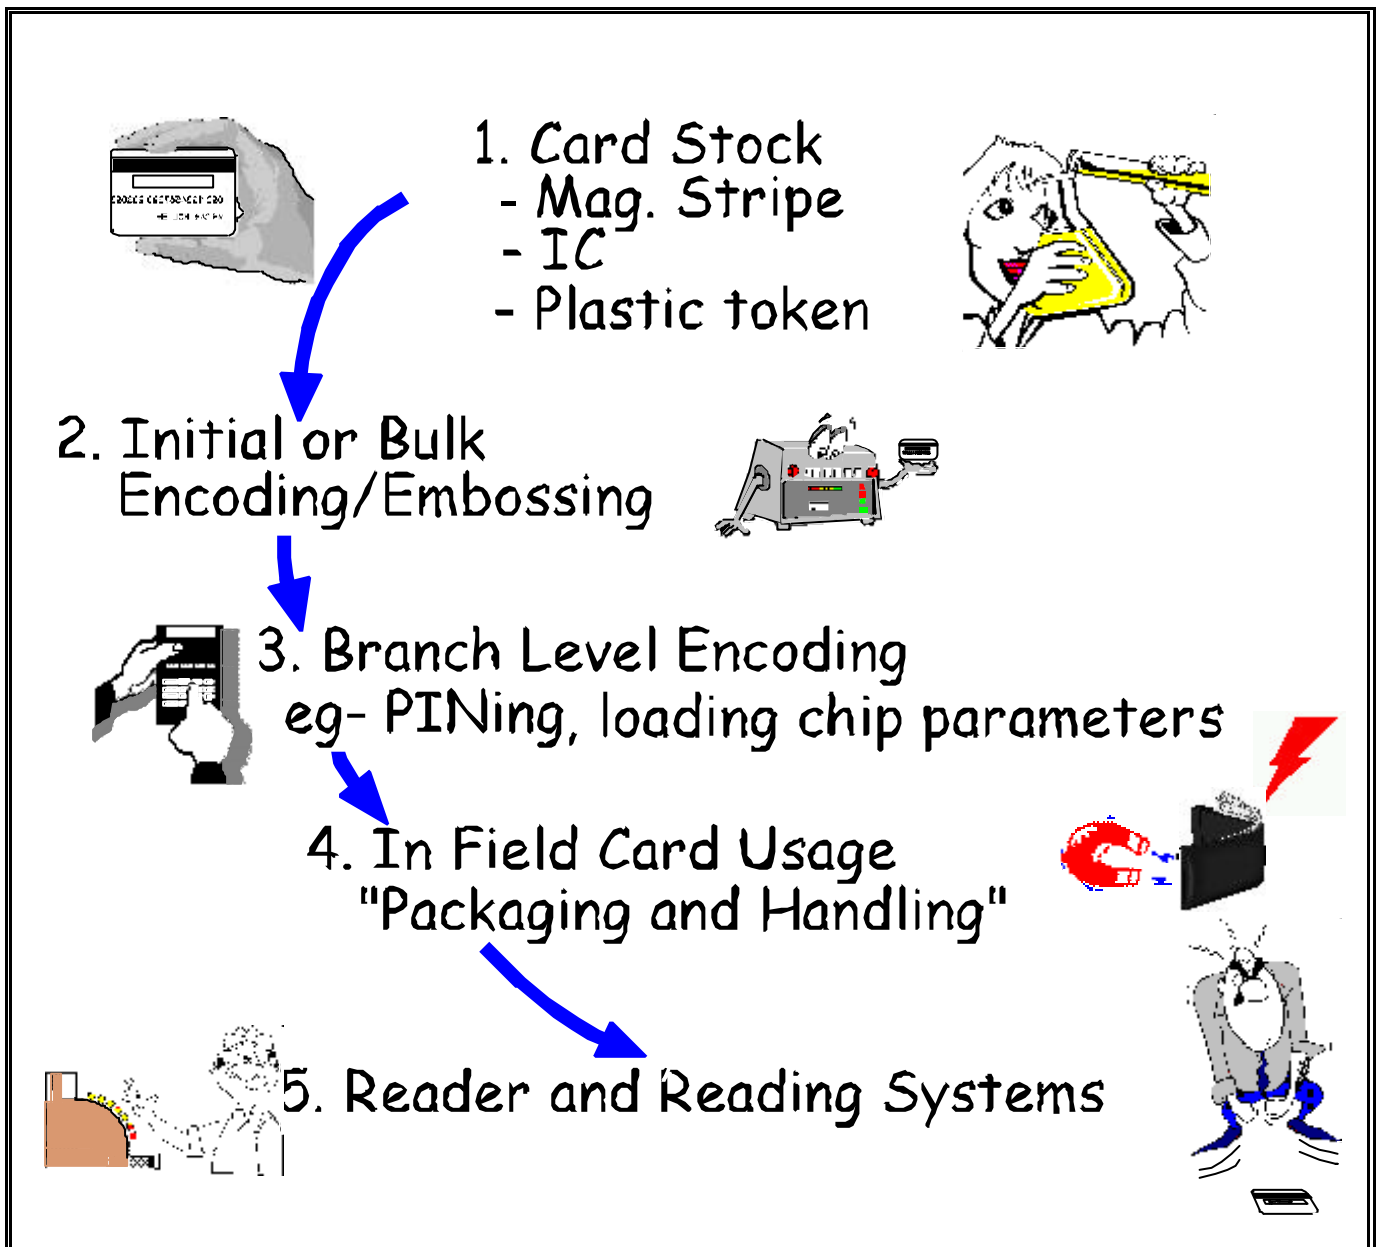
1. Card Stock
- Mag. Stripe
- IC
- Plastic token

2. Initial or Bulk Encoding/Embossing

3. Branch Level Encoding eg- PINing, loading chip parameters

4. In Field Card Usage "Packaging and Handling"

5. Reader and Reading Systems